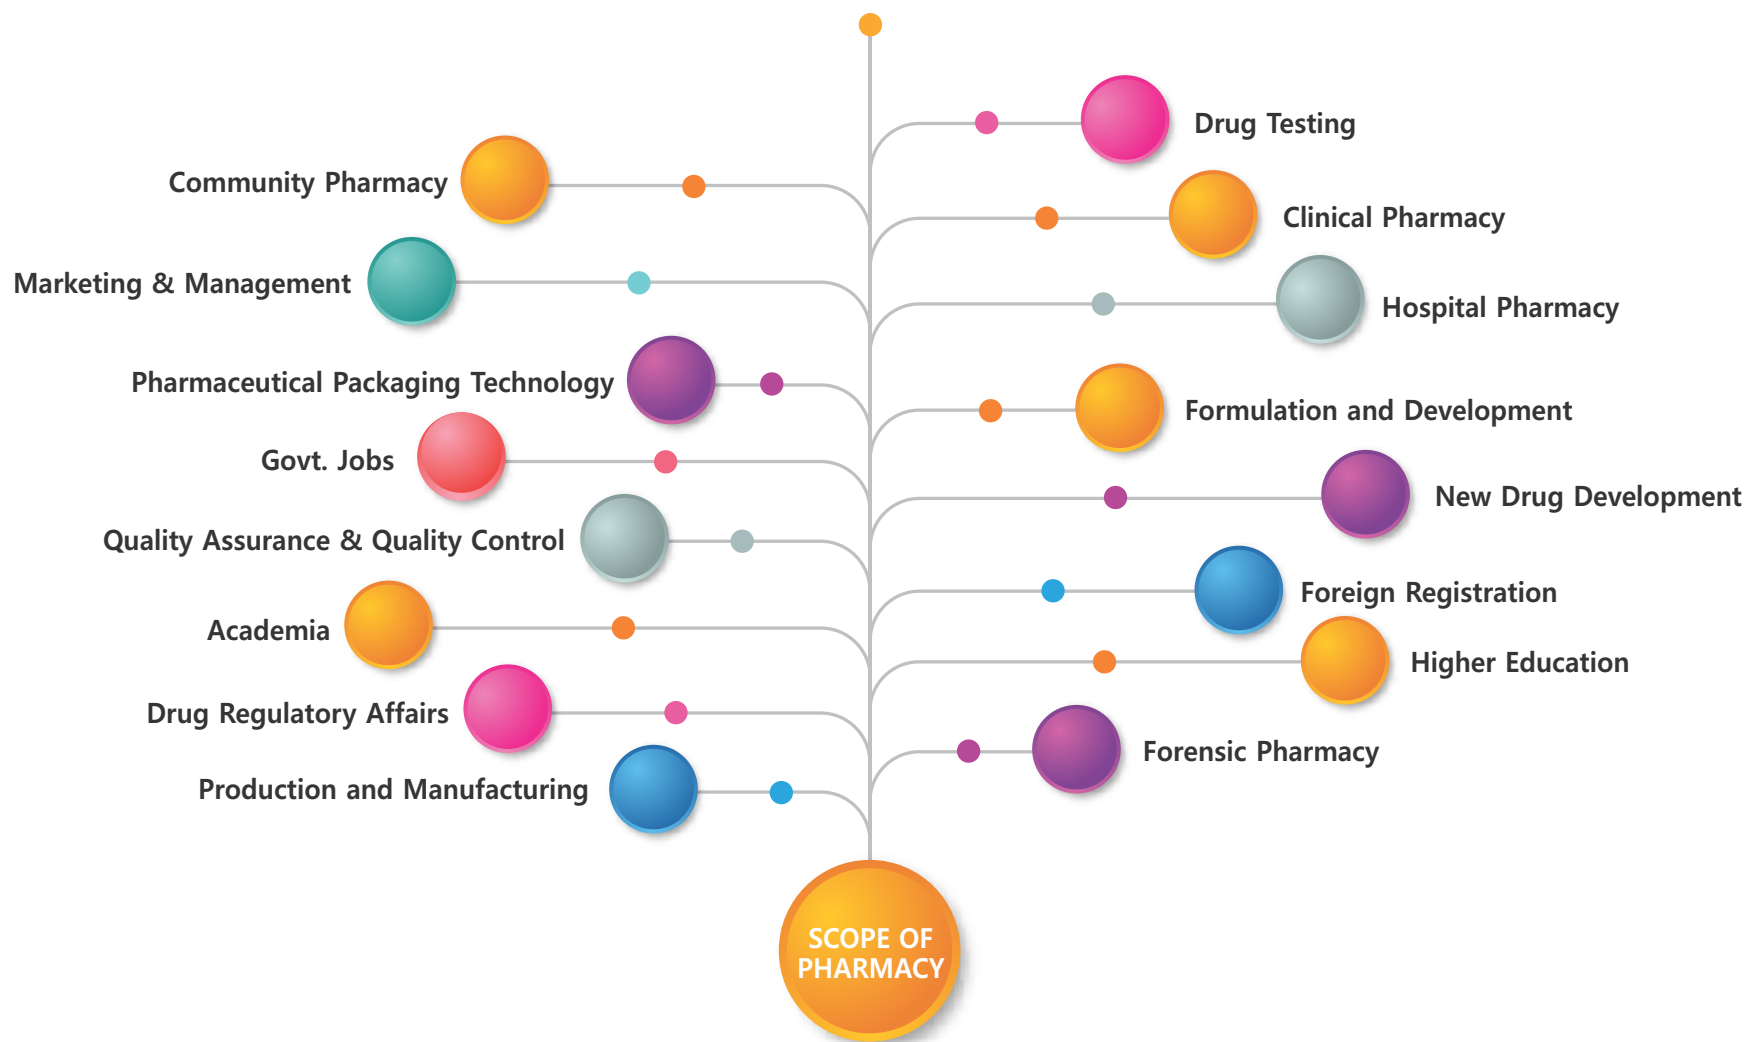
Drug Testing

Community Pharmacy

Clinical Pharmacy

Marketing & Management

Hospital Pharmacy

Pharmaceutical Packaging Technology

Formulation and Development

Govt. Jobs

New Drug Development

Quality Assurance & Quality Control

Foreign Registration

Academia

Higher Education

Drug Regulatory Affairs

Forensic Pharmacy

Production and Manufacturing

SCOPE OF PHARMACY